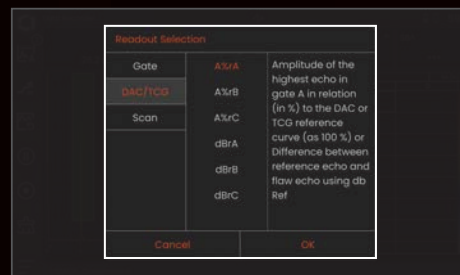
Readout Selection

Gate
DAC/TCG
Scan

A%rA
A%rB
A%rC
dBrA
dBrB
dBrC

Amplitude of the highest echo in gate A in relation (in %) to the DAC or TCG reference curve (as 100 %) or Difference between reference echo and flaw echo using db Ref

Cancel
OK